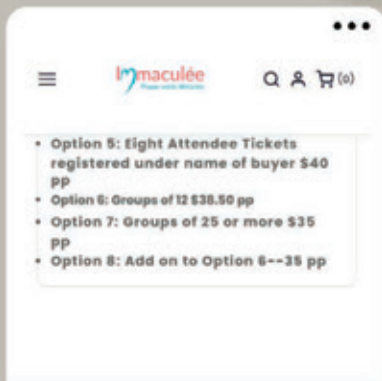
Immaculée
Prayer with Miracles

(0)

• Option 5: Eight Attendee Tickets registered under name of buyer $40 PP
• Option 6: Groups of 12 $38.50 pp
• Option 7: Groups of 25 or more $35 PP
• Option 8: Add on to Option 6--35 pp